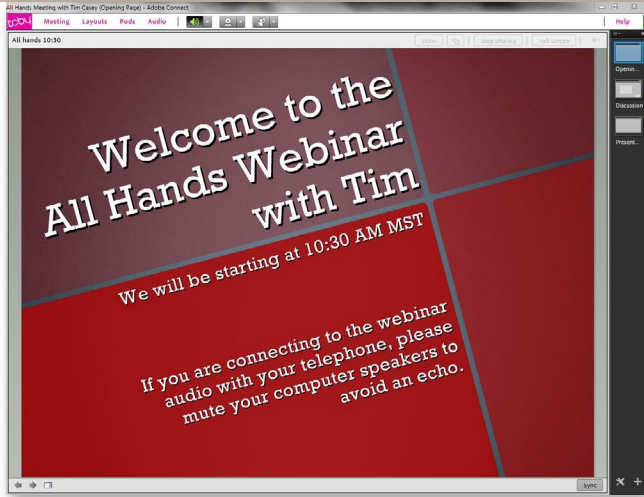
All Hands Meeting with Tim Casey (Opening Page) - Adobe Connect

Meeting Layouts Pods Audio

Help

All hands 10:30

Draw Stop Sharing Full Screen

Welcome to the All Hands Webinar with Tim

We will be starting at 10:30 AM MST

If you are connecting to the webinar audio with your telephone, please mute your computer speakers to avoid an echo.

Sync

Openin...

Discussion

Present...